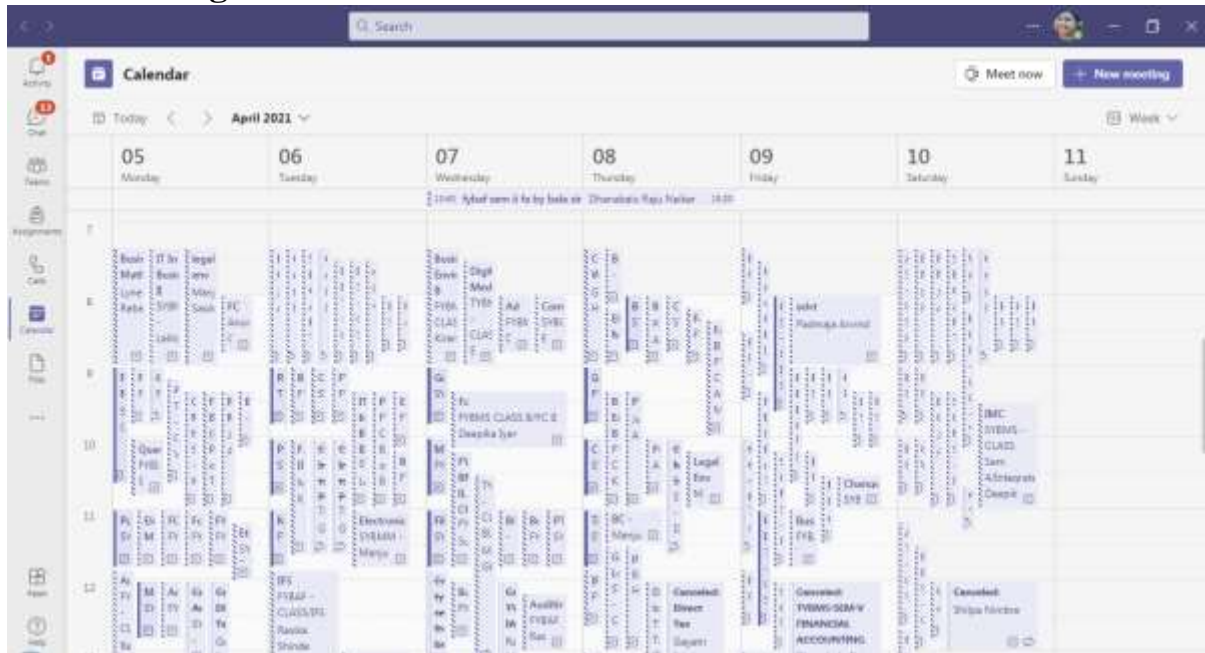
Search

Activity
Chat
Teams
Assignments
Calls
Calendar
Files
...
Apps
Help

Calendar

Meet now
+ New meeting

Today
April 2021

Week

05
Monday

06
Tuesday

07
Wednesday

08
Thursday

09
Friday

10
Saturday

11
Sunday

13:45 fybaf sem II fa by bala sir Dhanalaxmi Raju Naikar 14:00

7

8

9

10

11

12

Busi Matt Lyne Rebe
IT In Busi 8 SYBI Lalit
legal env Manj Swati
FC Anur

Busi Envi 8 FYBA CLAS Kiran
Digit Med TYBA CLAS
Ad FYBI
Com SYBC

sekt Padmaja Arvind

FYBMS CLASS B/FC II Deepika Iyer

Legal Env

Electronic SYBAMM - Manju

BC - Manju

Bus TYB

Chanus SYB

IMC SYBMS - CLASS Sem 4/Strategic Deepik

Quan FYB

TYBAF - CLASS/IFS Pavitra Shinde

Auditin FYBAF Ran

Canceled: Direct Tax Gayatri

Canceled: TYBMS-SEM-V FINANCIAL ACCOUNTING

Canceled: Shilpa Nimbre